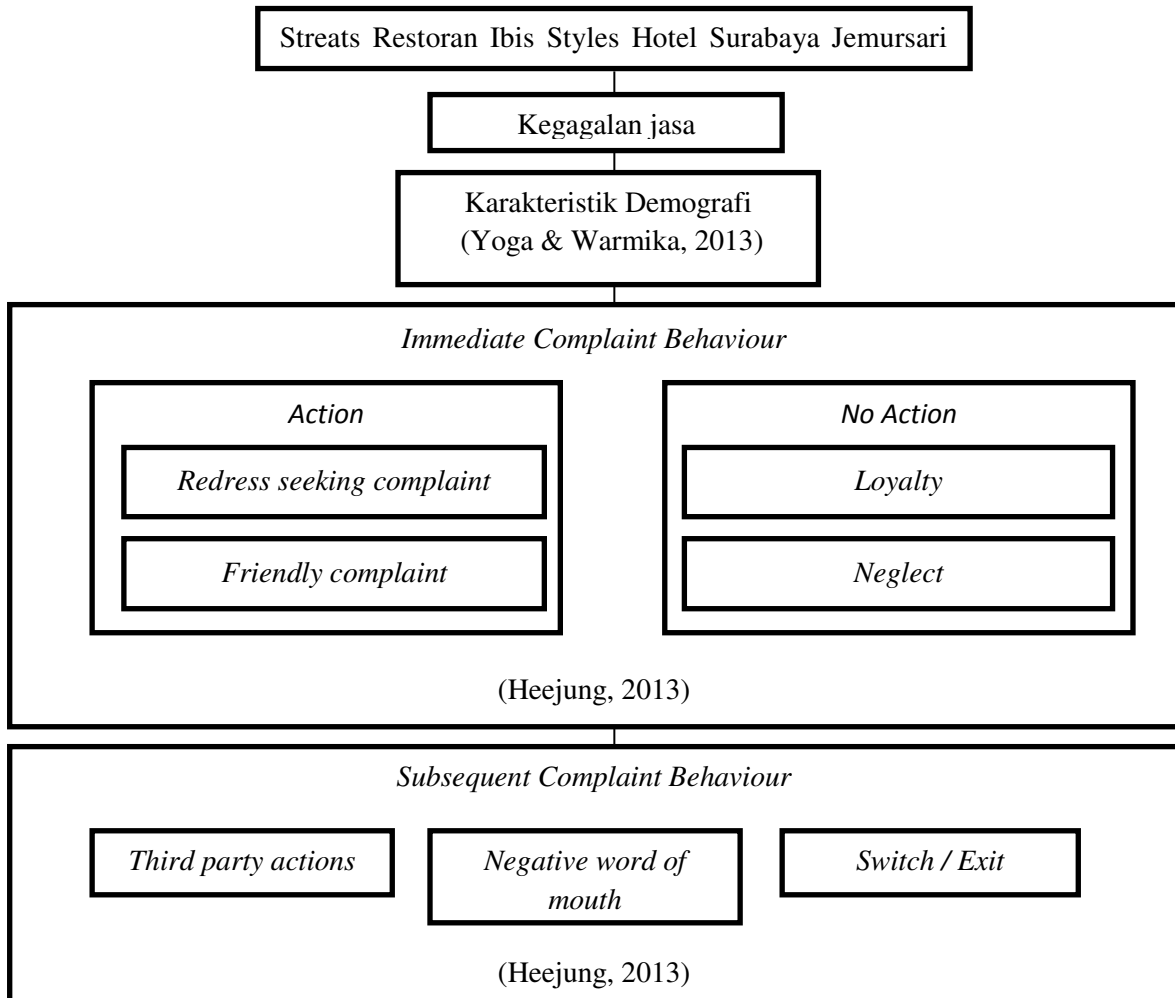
Streats Restoran Ibis Styles Hotel Surabaya Jemursari

Kegagalan jasa

Karakteristik Demografi
(Yoga & Warmika, 2013)

Immediate Complaint Behaviour

Action

Redress seeking complaint

Friendly complaint

No Action

Loyalty

Neglect

(Heejung, 2013)

Subsequent Complaint Behaviour

Third party actions

Negative word of mouth

Switch / Exit

(Heejung, 2013)